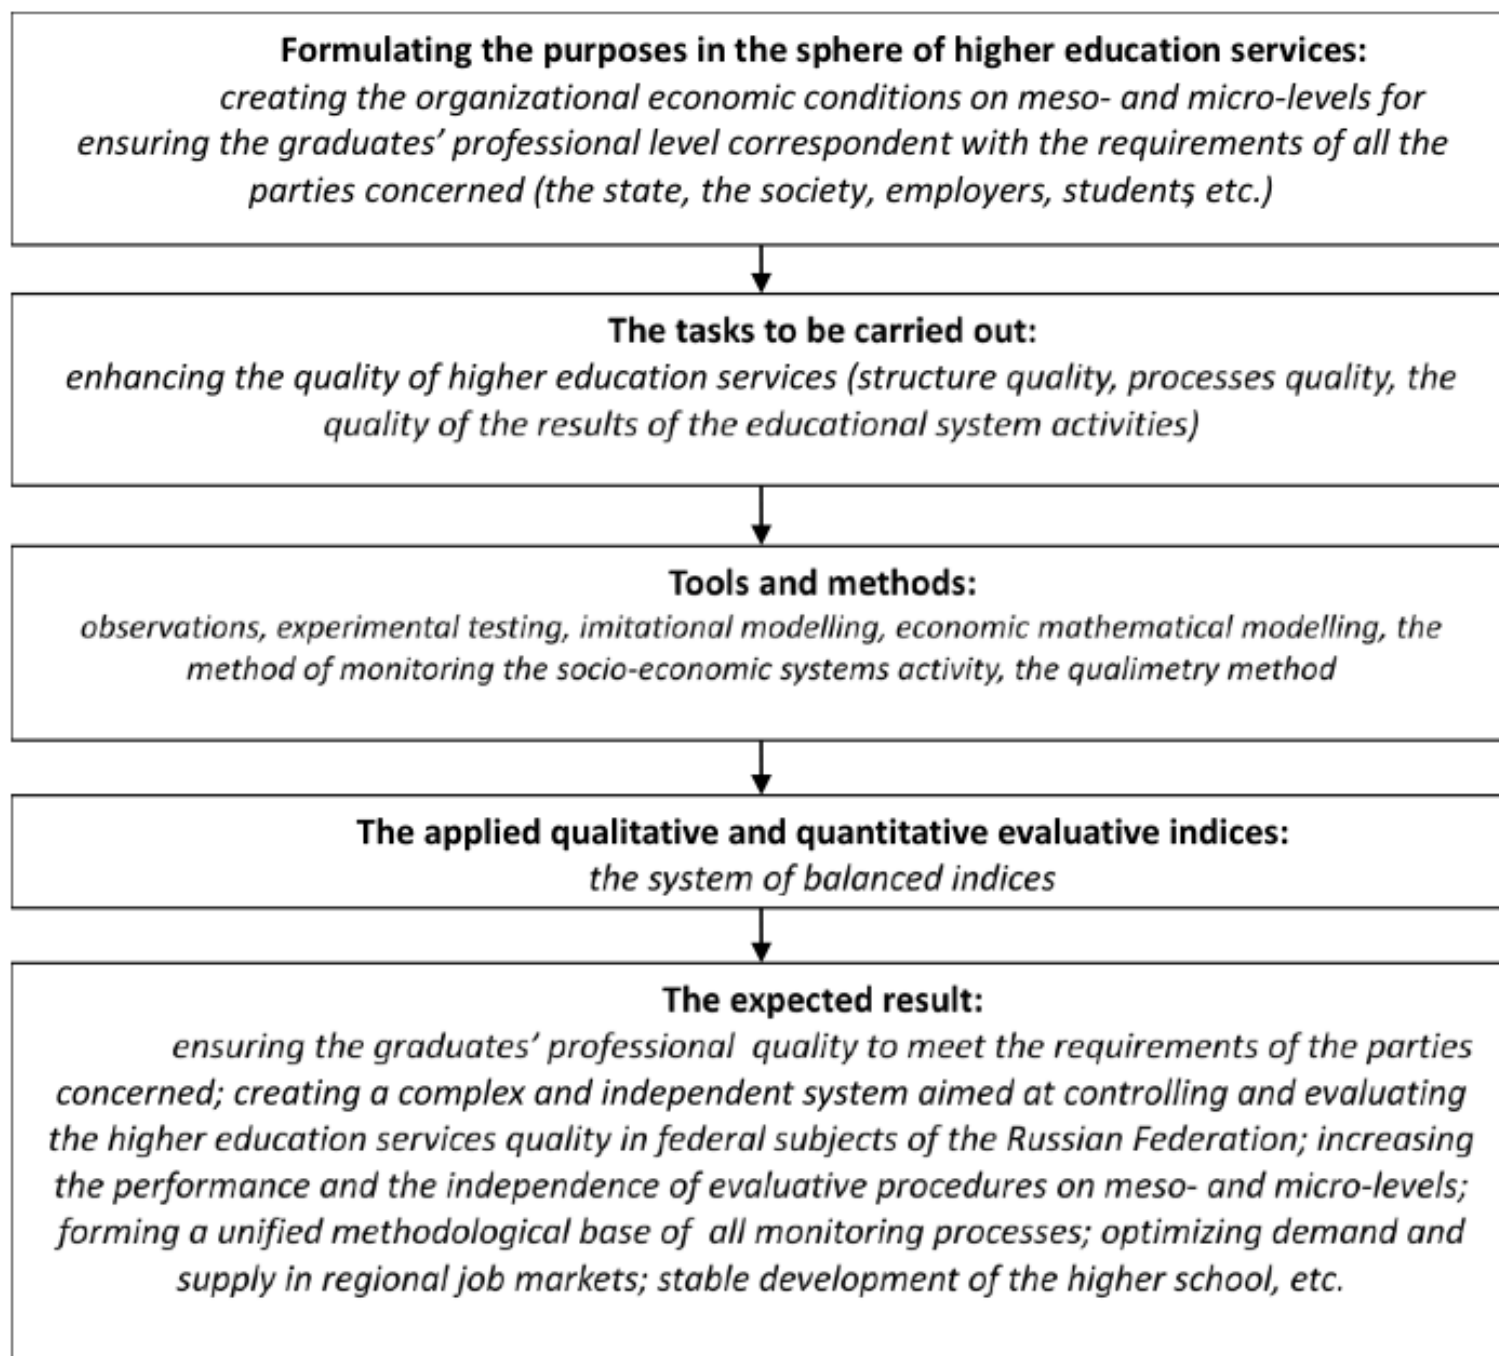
**Formulating the purposes in the sphere of higher education services:**
*creating the organizational economic conditions on meso- and micro-levels for ensuring the graduates' professional level correspondent with the requirements of all the parties concerned (the state, the society, employers, students, etc.)*

**The tasks to be carried out:**
*enhancing the quality of higher education services (structure quality, processes quality, the quality of the results of the educational system activities)*

**Tools and methods:**
*observations, experimental testing, imitational modelling, economic mathematical modelling, the method of monitoring the socio-economic systems activity, the qualimetry method*

**The applied qualitative and quantitative evaluative indices:**
*the system of balanced indices*

**The expected result:**
*ensuring the graduates' professional quality to meet the requirements of the parties concerned; creating a complex and independent system aimed at controlling and evaluating the higher education services quality in federal subjects of the Russian Federation; increasing the performance and the independence of evaluative procedures on meso- and micro-levels; forming a unified methodological base of all monitoring processes; optimizing demand and supply in regional job markets; stable development of the higher school, etc.*